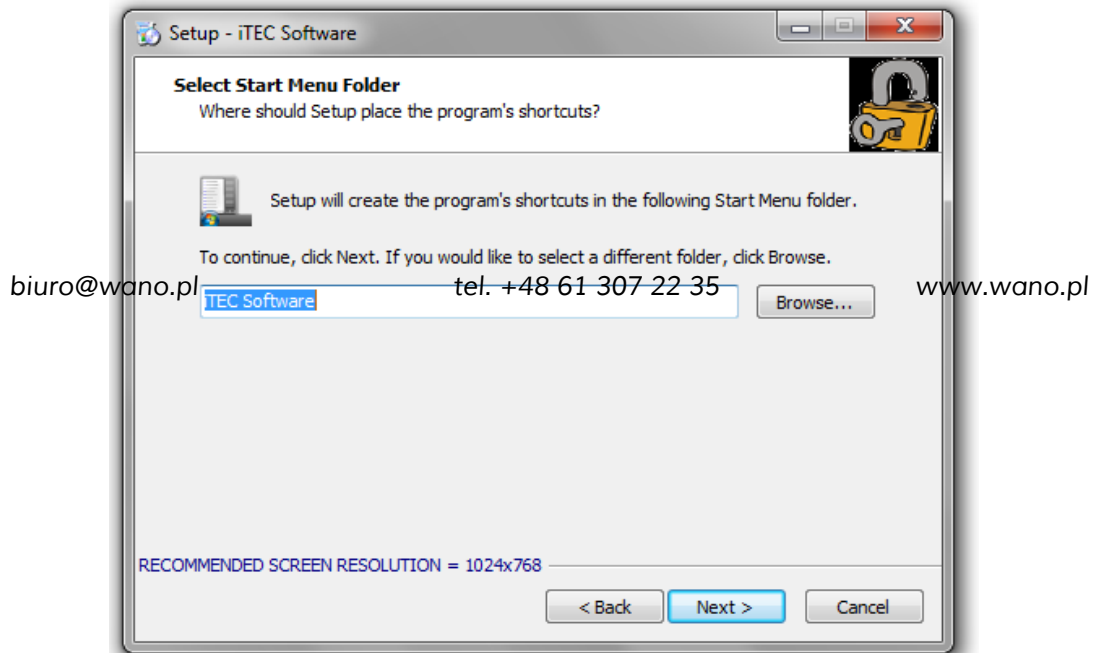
Setup - iTEC Software

Select Start Menu Folder
Where should Setup place the program's shortcuts?

Setup will create the program's shortcuts in the following Start Menu folder.

To continue, click Next. If you would like to select a different folder, click Browse.

biuro@wano.pl tel. +48 61 307 22 35 www.wano.pl

iTEC Software

Browse...

RECOMMENDED SCREEN RESOLUTION = 1024x768

< Back Next > Cancel